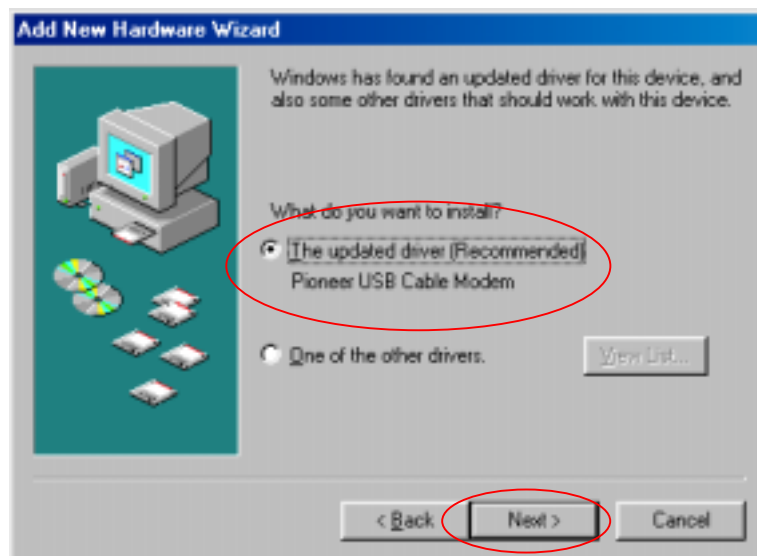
Add New Hardware Wizard

Windows has found an updated driver for this device, and also some other drivers that should work with this device.

What do you want to install?

The updated driver (Recommended)
Pioneer USB Cable Modem

One of the other drivers.

View List...

< Back

Next >

Cancel